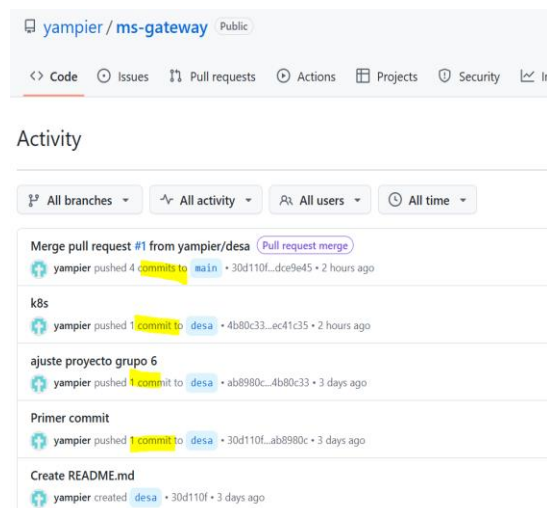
yampier / ms-gateway Public

<> Code Issues Pull requests Actions Projects Security I

Activity

All branches All activity All users All time

Merge pull request #1 from yampier/desa Pull request merge
yampier pushed 4 commits to main • 30d110f...dce9e45 • 2 hours ago

k8s
yampier pushed 1 commit to desa • 4b80c33...ec41c35 • 2 hours ago

ajuste proyecto grupo 6
yampier pushed 1 commit to desa • ab8980c...4b80c33 • 3 days ago

Primer commit
yampier pushed 1 commit to desa • 30d110f...ab8980c • 3 days ago

Create README.md
yampier created desa • 30d110f • 3 days ago